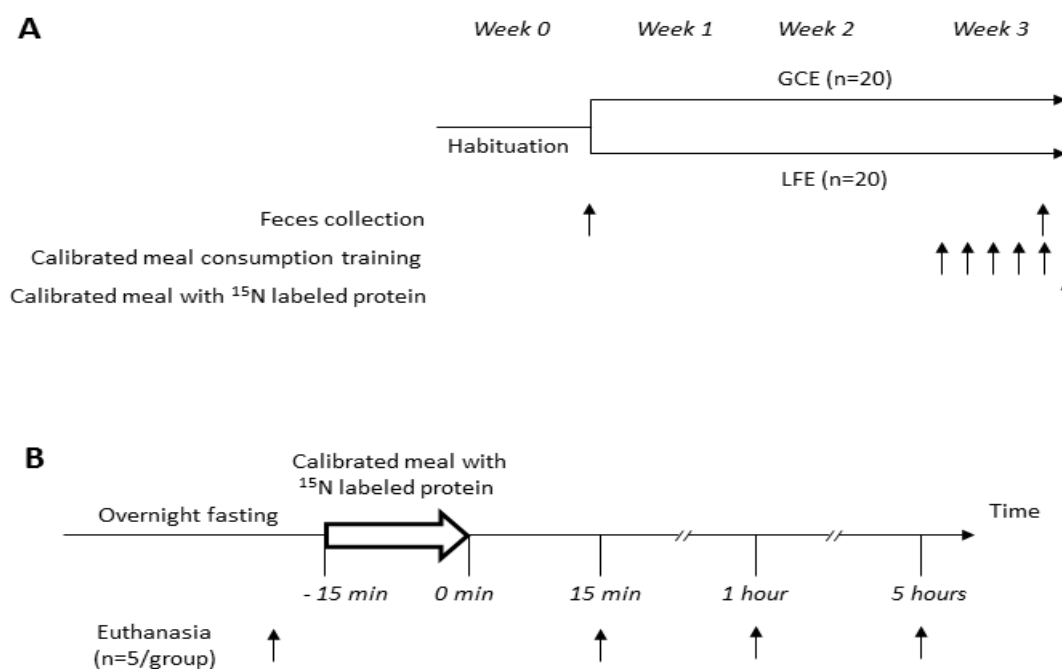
A

Week 0 Week 1 Week 2 Week 3

GCE (n=20)

Habituation

LFE (n=20)

Feces collection

Calibrated meal consumption training

Calibrated meal with $^{15}$N labeled protein

B

Calibrated meal with $^{15}$N labeled protein

Overnight fasting

Time

- 15 min 0 min 15 min 1 hour 5 hours

Euthanasia (n=5/group)